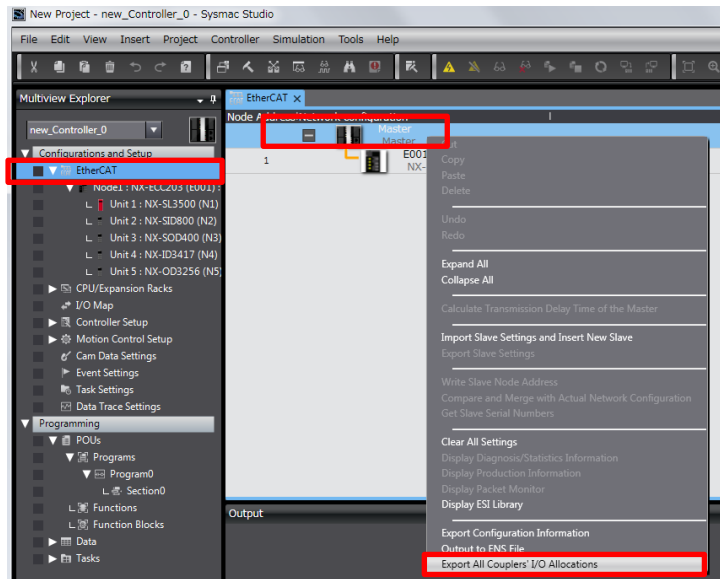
New Project - new_Controller_0 - Sysmac Studio

File Edit View Insert Project Controller Simulation Tools Help

Multiview Explorer

new_Controller_0

Configurations and Setup
EtherCAT
Node1 : NX-ECC203 (E001)
Unit 1 : NX-SL3500 (N1)
Unit 2 : NX-SID800 (N2)
Unit 3 : NX-SOD400 (N3)
Unit 4 : NX-ID3417 (N4)
Unit 5 : NX-OD3256 (N5)
CPU/Expansion Racks
I/O Map
Controller Setup
Motion Control Setup
Cam Data Settings
Event Settings
Task Settings
Data Trace Settings
Programming
POUs
Programs
Program0
Section0
Functions
Function Blocks
Data
Tasks

EtherCAT
Node Address Network configuration
Master
Master
1
E001
NX-

Cut
Copy
Paste
Delete
Undo
Redo
Expand All
Collapse All
Calculate Transmission Delay Time of the Master
Import Slave Settings and Insert New Slave
Export Slave Settings
Write Slave Node Address
Compare and Merge with Actual Network Configuration
Get Slave Serial Numbers
Clear All Settings
Display Diagnosis/Statistics Information
Display Production Information
Display Packet Monitor
Display ESI Library
Export Configuration Information
Output to ENS File
Export All Couplers' I/O Allocations

Output